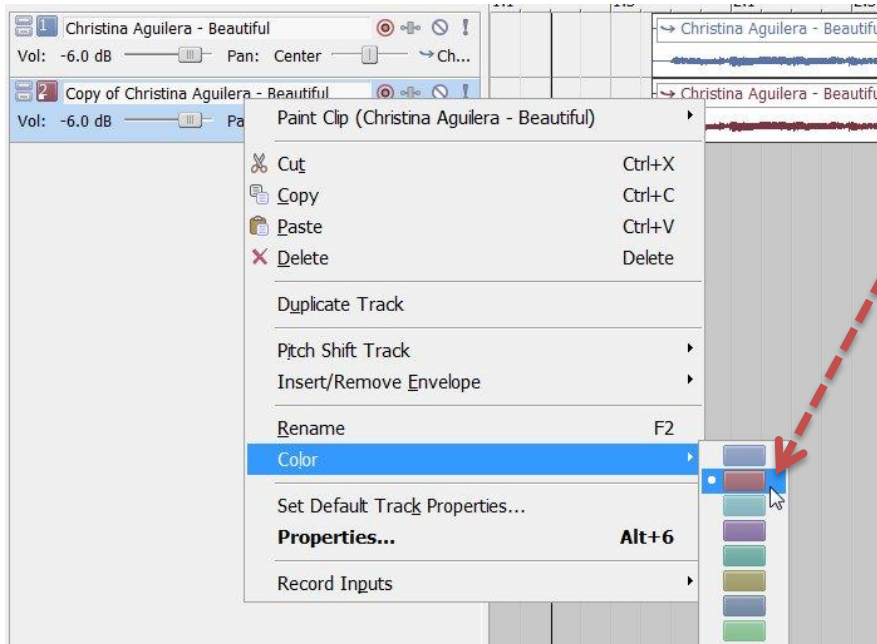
1 Christina Aguilera - Beautiful
Vol: -6.0 dB Pan: Center Ch...
2 Copy of Christina Aguilera - Beautiful
Vol: -6.0 dB Pa

Christina Aguilera - Beautiful
Christina Aguilera - Beautiful

Paint Clip (Christina Aguilera - Beautiful)
Cut Ctrl+X
Copy Ctrl+C
Paste Ctrl+V
Delete Delete
Duplicate Track
Pitch Shift Track
Insert/Remove Envelope
Rename F2
Color
Set Default Track Properties...
**Properties... Alt+6**
Record Inputs